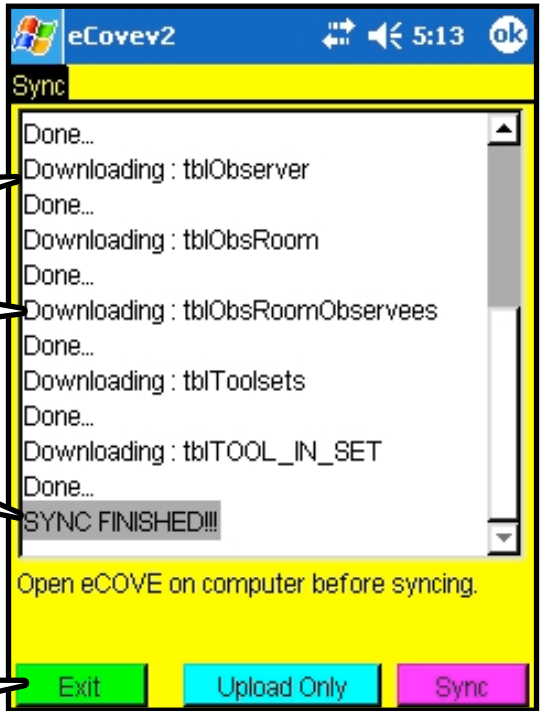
eCovev2 5:13 ok

Sync

Done...
Downloading : tblObserver
Done...
Downloading : tblObsRoom
Done...
Downloading : tblObsRoomObservees
Done...
Downloading : tblToolsets
Done...
Downloading : tblTOOL_IN_SET
Done...
SYNC FINISHED!!!

Open eCOVE on computer before syncing.

Exit
Upload Only
Sync